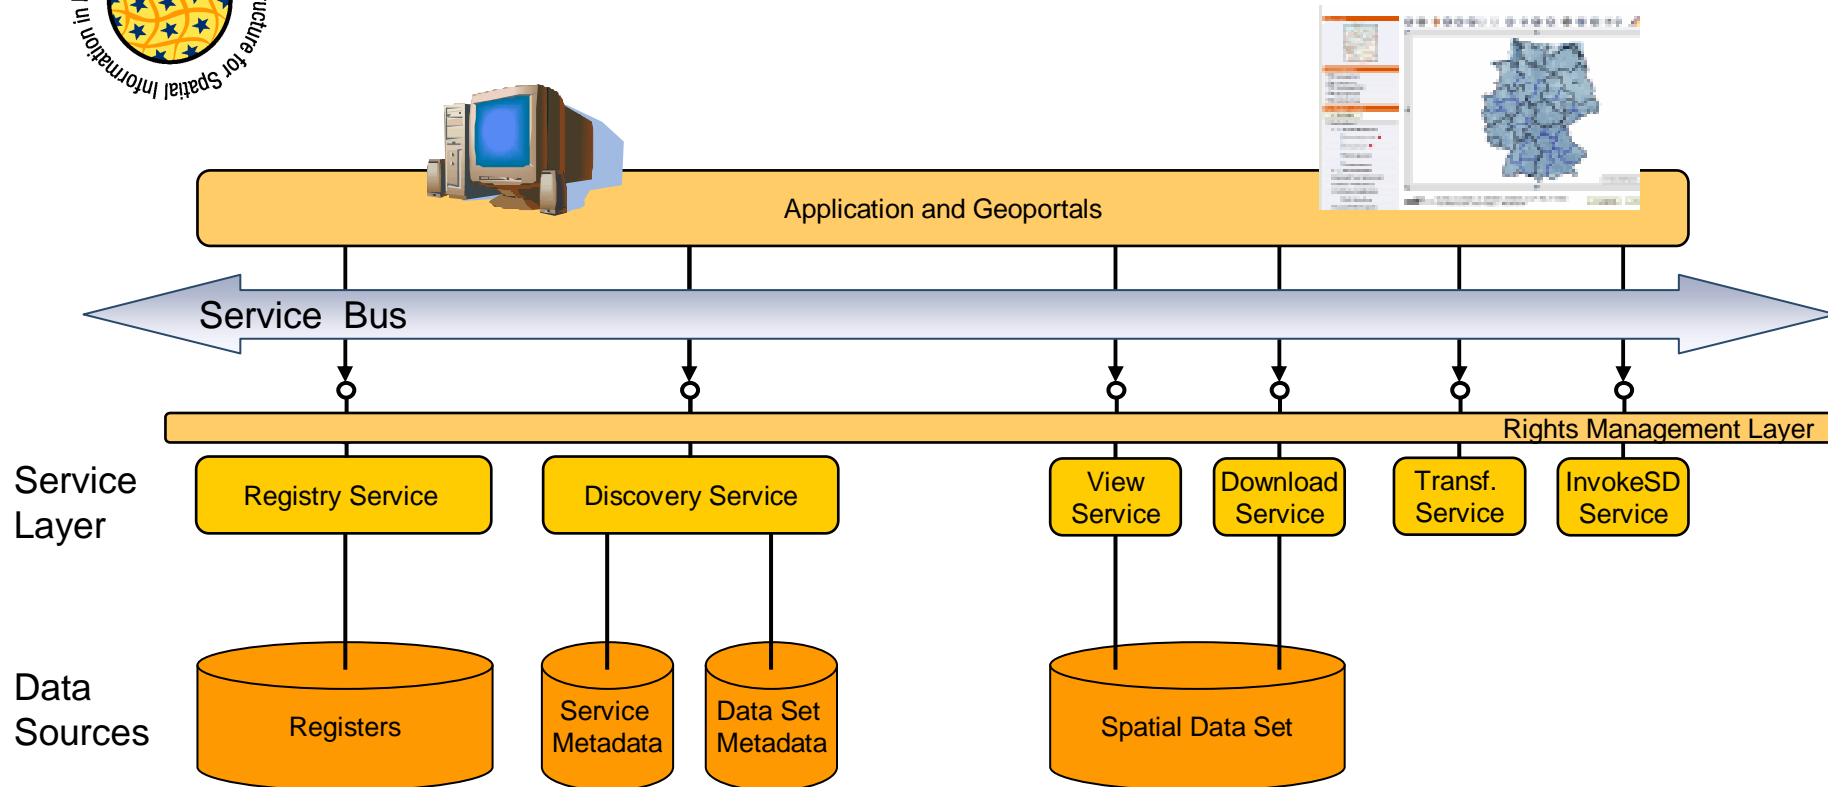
ucture for Spatial Information in

Application and Geoportals

Service Bus

Rights Management Layer

Service Layer

Registry Service

Discovery Service

View Service

Download Service

Transf. Service

InvokeSD Service

Data Sources

Registers

Service Metadata

Data Set Metadata

Spatial Data Set